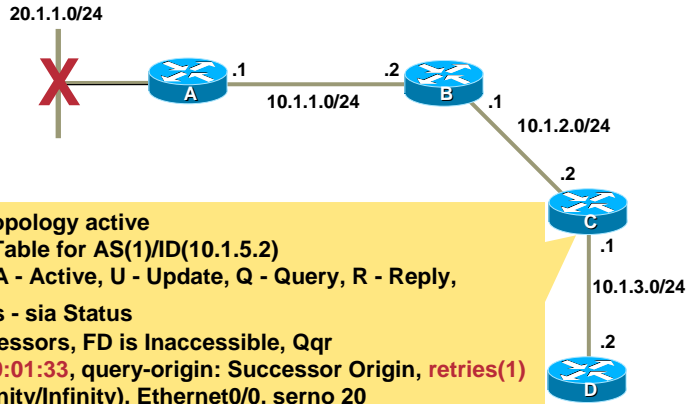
20.1.1.0/24

.1

A

10.1.1.0/24

.2

B

.1

10.1.2.0/24

.2

C

.1

10.1.3.0/24

.2

D

opology active
Table for AS(1)/ID(10.1.5.2)
A - Active, U - Update, Q - Query, R - Reply,

s - sia Status
essors, FD is Inaccessible, Qqr
0:01:33, query-origin: Successor Origin, retries(1)
nity/Infinity), Ethernet0/0, serno 20